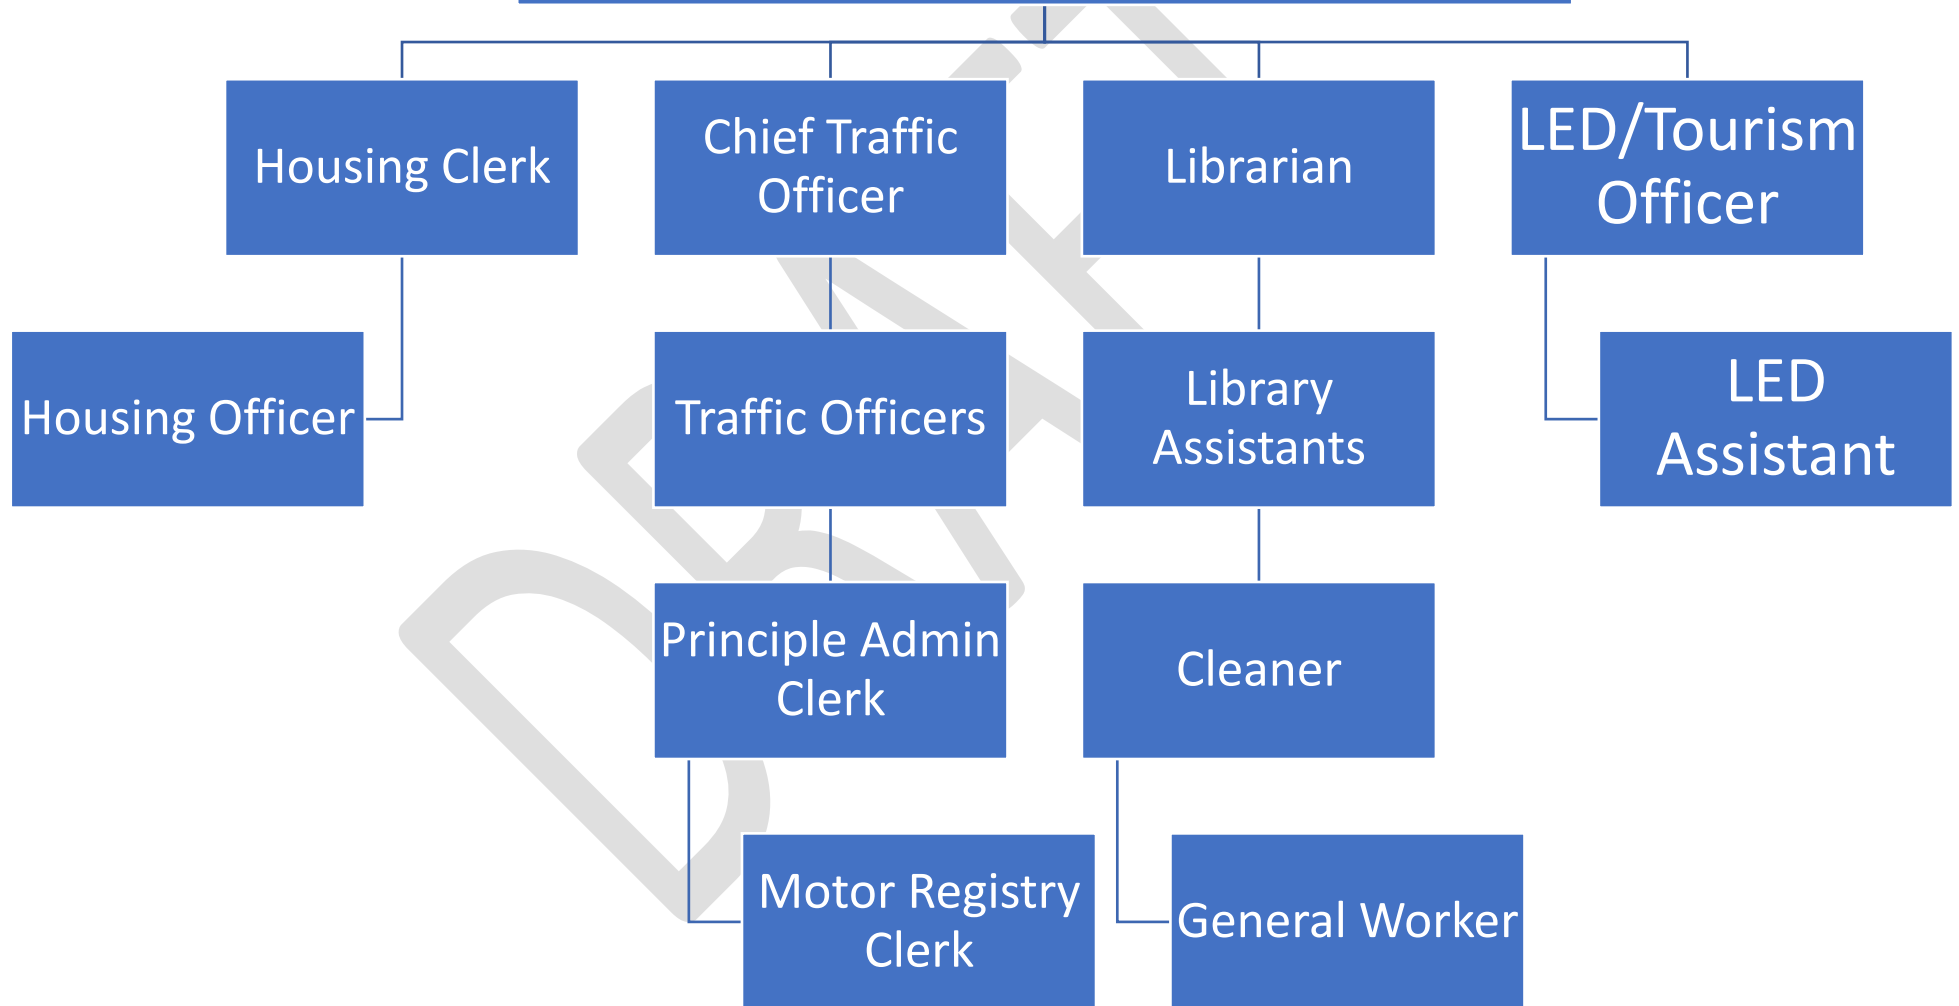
Housing Clerk

Housing Officer

Chief Traffic Officer

Traffic Officers

Principle Admin Clerk

Motor Registry Clerk

Librarian

Library Assistants

Cleaner

General Worker

LED/Tourism Officer

LED Assistant

DRAFT